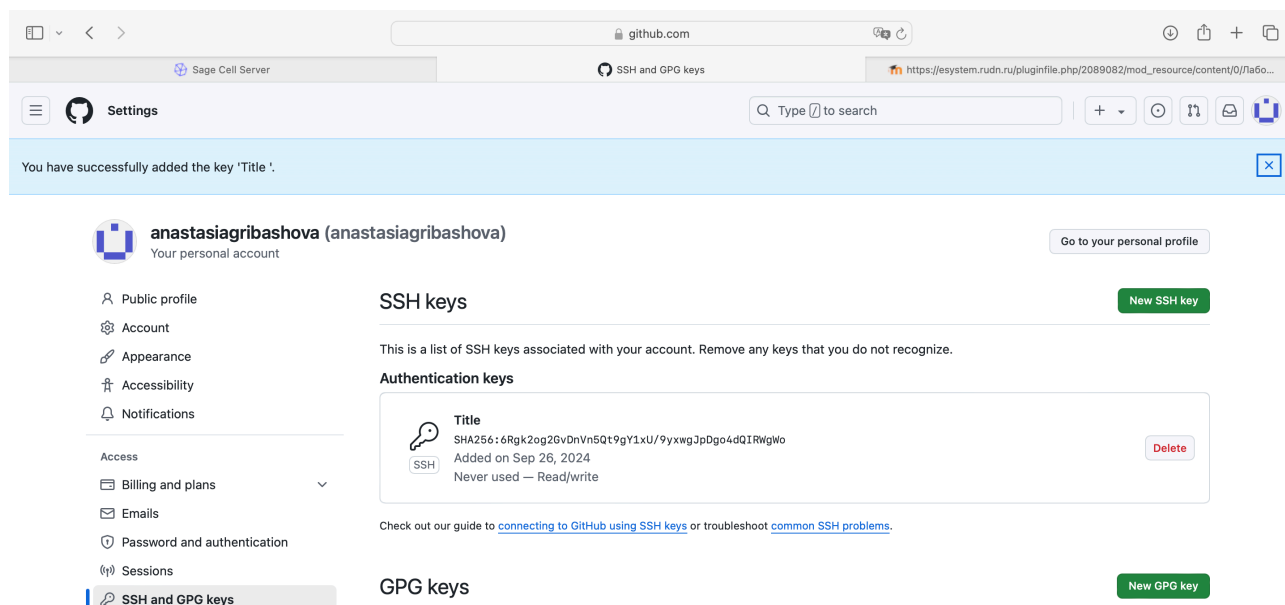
github.com

Sage Cell Server

SSH and GPG keys

https://esystem.rudn.ru/pluginfile.php/2089082/mod_resource/content/0/Лабо...

Settings

Type / to search

You have successfully added the key 'Title '.

anastasiagribashova (anastasiagribashova)
Your personal account

Go to your personal profile

Public profile
Account
Appearance
Accessibility
Notifications

Access
Billing and plans
Emails
Password and authentication
Sessions
SSH and GPG keys

SSH keys

New SSH key

This is a list of SSH keys associated with your account. Remove any keys that you do not recognize.

Authentication keys

Title
SHA256:6Rgk2og2GvDnVn5Qt9gY1xU/9yxwgJpDgo4dQIRWgWo
SSH
Added on Sep 26, 2024
Never used — Read/write

Delete

Check out our guide to connecting to GitHub using SSH keys or troubleshoot common SSH problems.

GPG keys

New GPG key